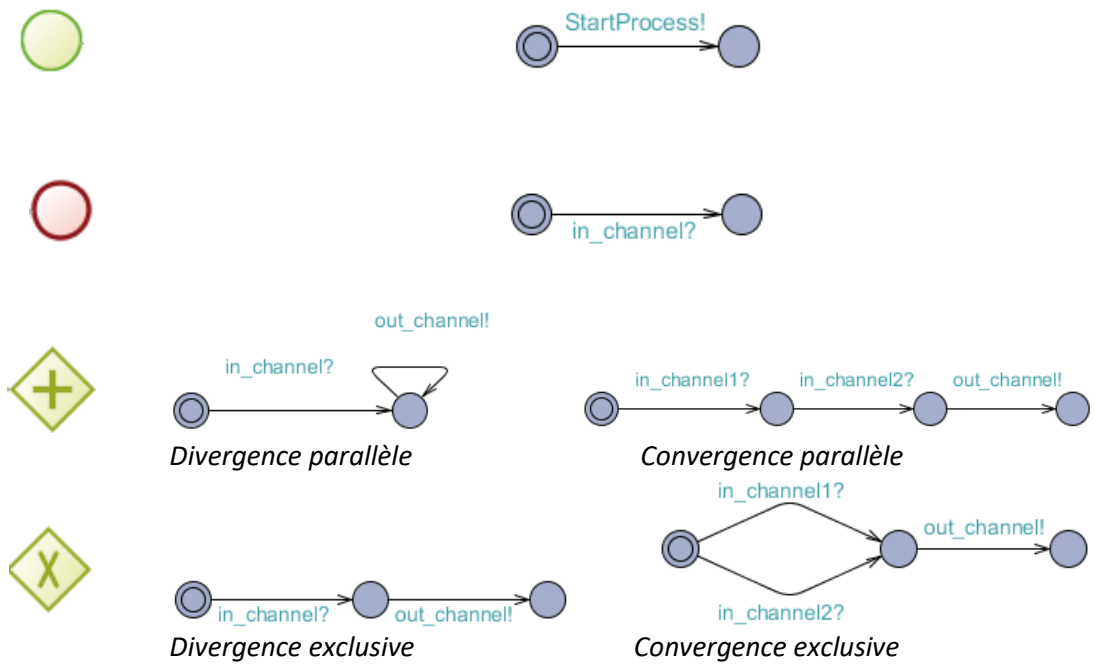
StartProcess!

in_channel?

out_channel!

in_channel?

in_channel1?

in_channel2?

out_channel!

Divergence parallèle

Convergence parallèle

in_channel1?

out_channel!

in_channel2?

in_channel?

out_channel!

Divergence exclusive

Convergence exclusive